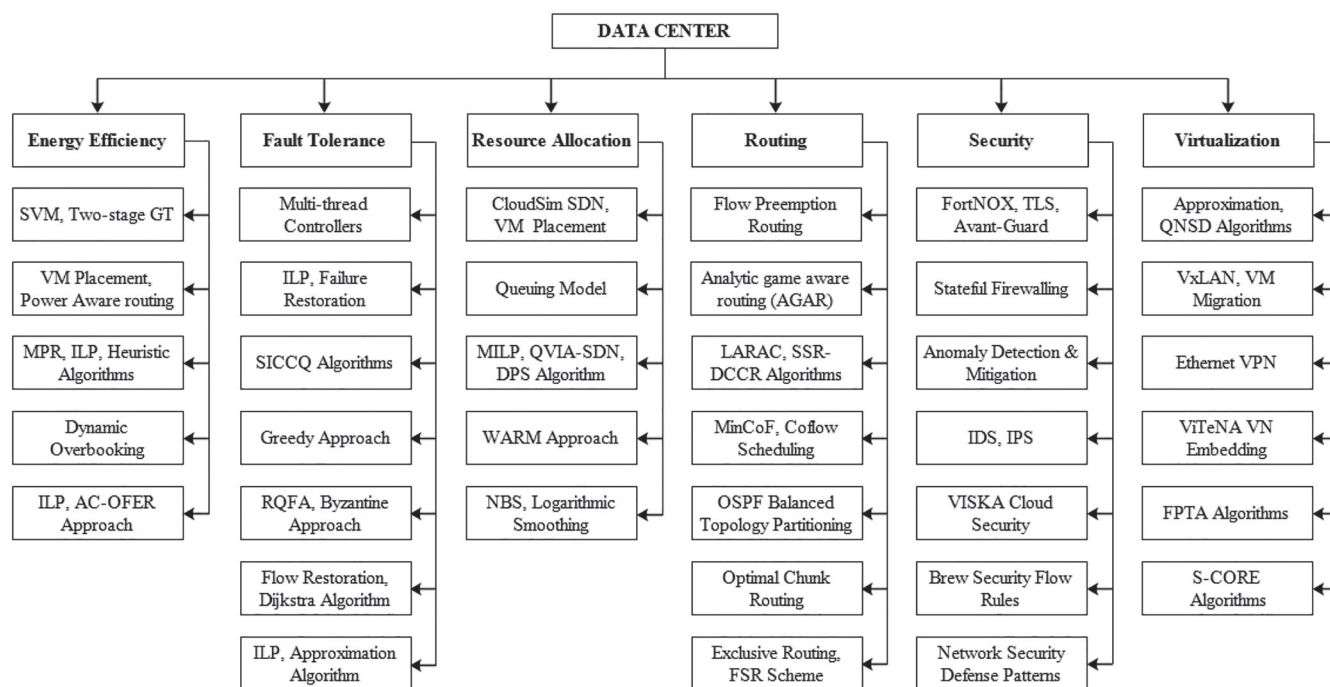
DATA CENTER

Energy Efficiency

SVM, Two-stage GT

VM Placement, Power Aware routing

MPR, ILP, Heuristic Algorithms

Dynamic Overbooking

ILP, AC-OFER Approach

Fault Tolerance

Multi-thread Controllers

ILP, Failure Restoration

SICCQ Algorithms

Greedy Approach

RQFA, Byzantine Approach

Flow Restoration, Dijkstra Algorithm

ILP, Approximation Algorithm

Resource Allocation

CloudSim SDN, VM Placement

Queuing Model

MILP, QVIA-SDN, DPS Algorithm

WARM Approach

NBS, Logarithmic Smoothing

Routing

Flow Preemption Routing

Analytic game aware routing (AGAR)

LARAC, SSR-DCCR Algorithms

MinCoF, Coflow Scheduling

OSPF Balanced Topology Partitioning

Optimal Chunk Routing

Exclusive Routing, FSR Scheme

Security

FortNOX, TLS, Avant-Guard

Stateful Firewalling

Anomaly Detection & Mitigation

IDS, IPS

VISKA Cloud Security

Brew Security Flow Rules

Network Security Defense Patterns

Virtualization

Approximation, QNSD Algorithms

VxLAN, VM Migration

Ethernet VPN

ViTeNA VN Embedding

FPTA Algorithms

S-CORE Algorithms